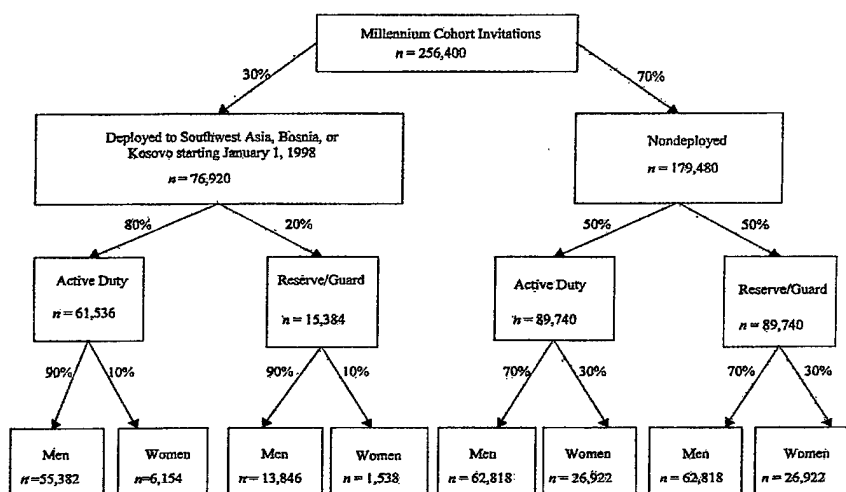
Millennium Cohort Invitations
$n = 256,400$

30%

70%

Deployed to Southwest Asia, Bosnia, or Kosovo starting January 1, 1998
$n = 76,920$

Nondeployed
$n = 179,480$

80%

20%

50%

50%

Active Duty
$n = 61,536$

Reserve/Guard
$n = 15,384$

Active Duty
$n = 89,740$

Reserve/Guard
$n = 89,740$

90%

10%

90%

10%

70%

30%

70%

30%

Men
$n=55,382$

Women
$n=6,154$

Men
$n = 13,846$

Women
$n = 1,538$

Men
$n = 62,818$

Women
$n = 26,922$

Men
$n = 62,818$

Women
$n = 26,922$